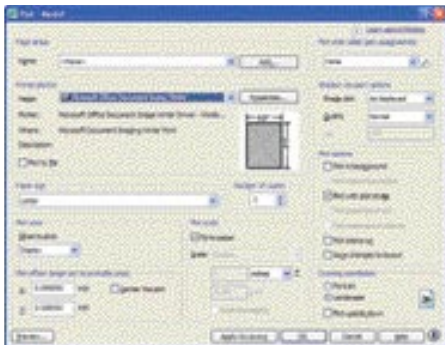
Plot - Model

Learn about Plotting

Page setup

Name: <None> Add...

Plot style table (pen assignments)

None

Printer/plotter

Name: Microsoft Office Document Image Writer Properties...

Plotter: Microsoft Office Document Image Writer Driver - Windo...

Where: Microsoft Document Imaging Writer Port

Description:

Plot to file

Shaded viewport options

Shade plot: As displayed

Quality: Normal

DPI

Paper size

Letter

Number of copies

1

Plot options

Plot in background

Plot object lineweights

Plot with plot styles

Plot paperspace last

Hide paperspace objects

Plot stamp on

Save changes to layout

Plot area

What to plot:

Display

Plot scale

Fit to paper

Scale: Custom

inches

units

Plot offset (origin set to printable area)

X: 0.000000 inch Center the plot

Y: 0.000000 inch

Drawing orientation

Portrait

Landscape

Plot upside-down

Preview... Apply to Layout OK Cancel Help